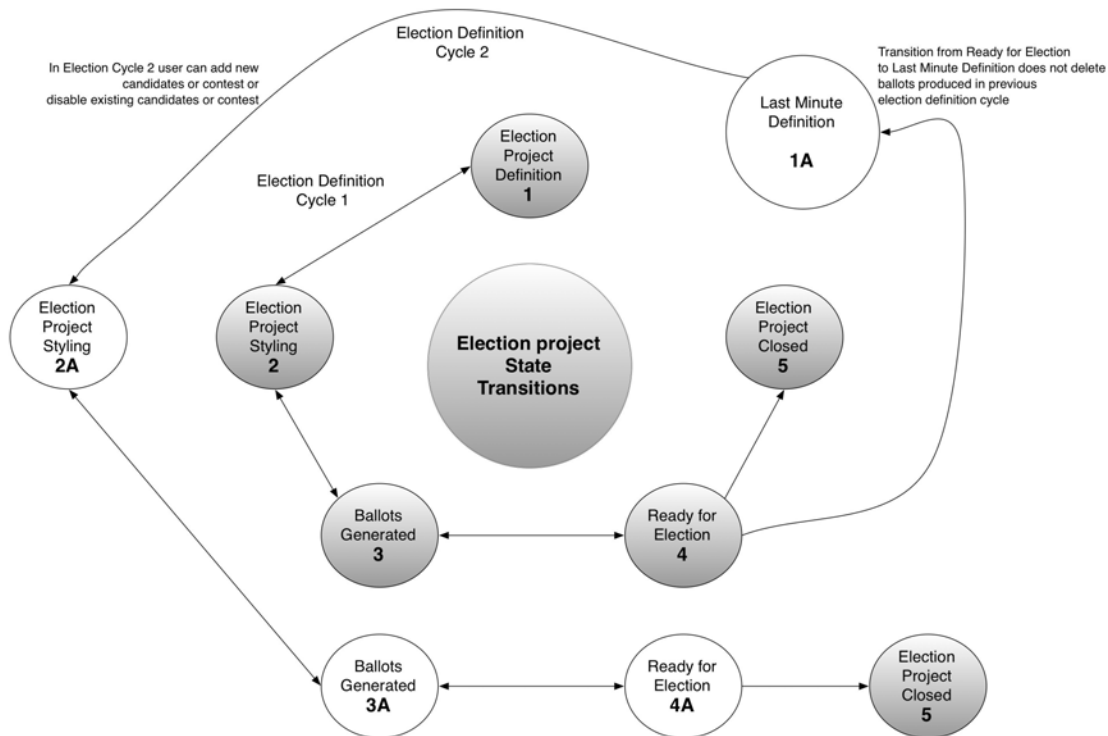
In Election Cycle 2 user can add new candidates or contest or disable existing candidates or contest

Election Definition Cycle 2

Transition from Ready for Election to Last Minute Definition does not delete ballots produced in previous election definition cycle

Last Minute Definition
1A

Election Project Definition
1

Election Definition Cycle 1

Election Project Styling
2A

Election Project Styling
2

Election project State Transitions

Election Project Closed
5

Ballots Generated
3

Ready for Election
4

Ballots Generated
3A

Ready for Election
4A

Election Project Closed
5